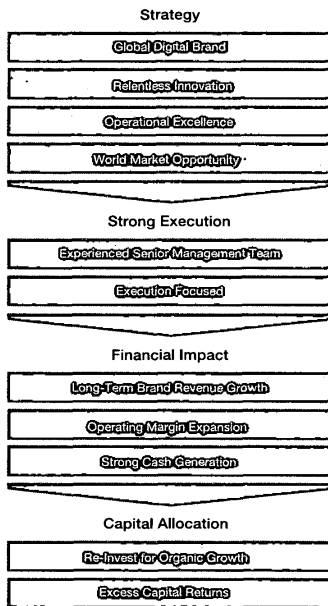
Strategy

Global Digital Brand

Relentless Innovation

Operational Excellence

World Market Opportunity

Strong Execution

Experienced Senior Management Team

Execution Focused

Financial Impact

Long-Term Brand Revenue Growth

Operating Margin Expansion

Strong Cash Generation

Capital Allocation

Re-Invest for Organic Growth

Excess Capital Returns